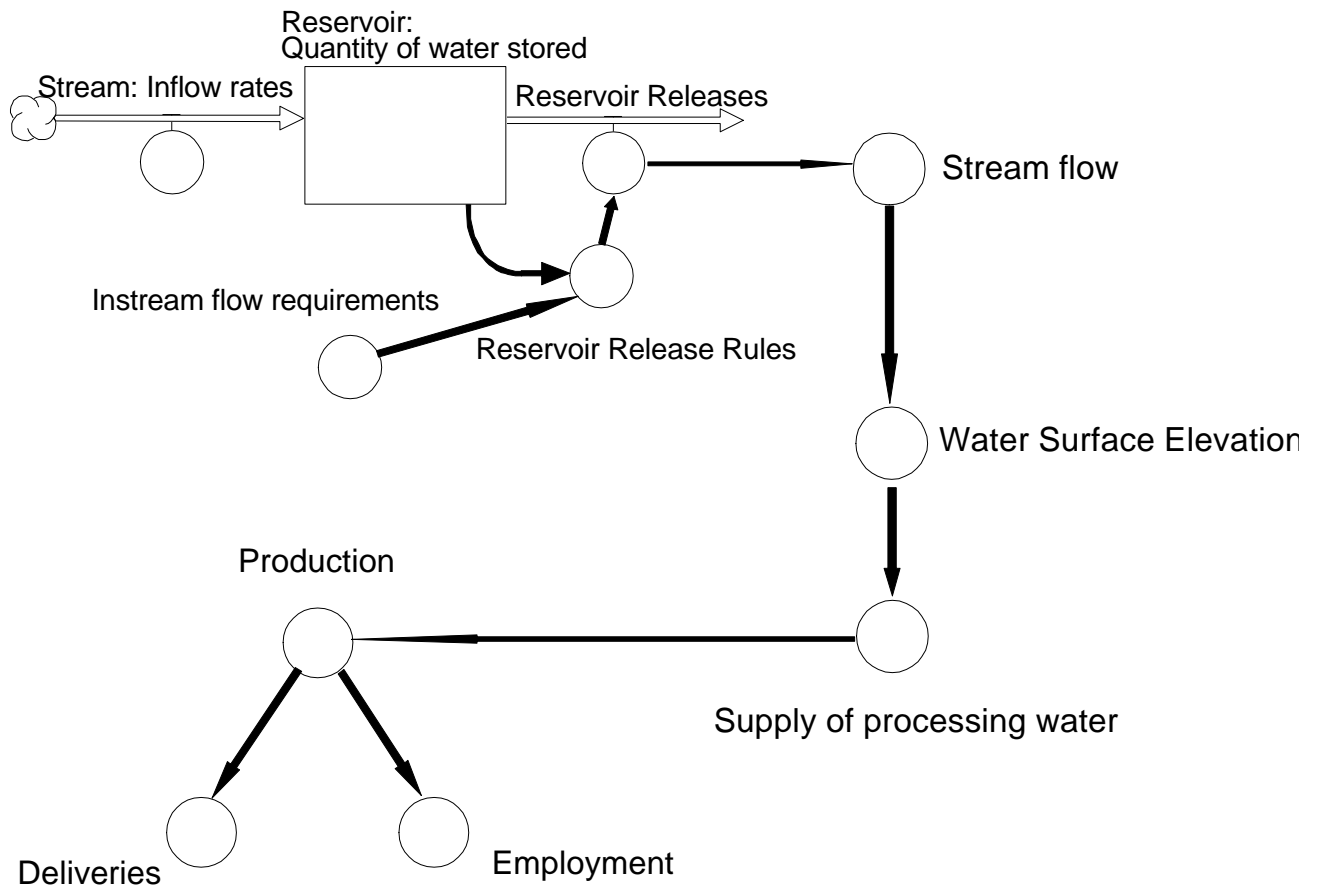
Reservoir:
Quantity of water stored

Stream: Inflow rates

Reservoir Releases

Stream flow

Instream flow requirements

Reservoir Release Rules

Water Surface Elevation

Production

Supply of processing water

Deliveries

Employment